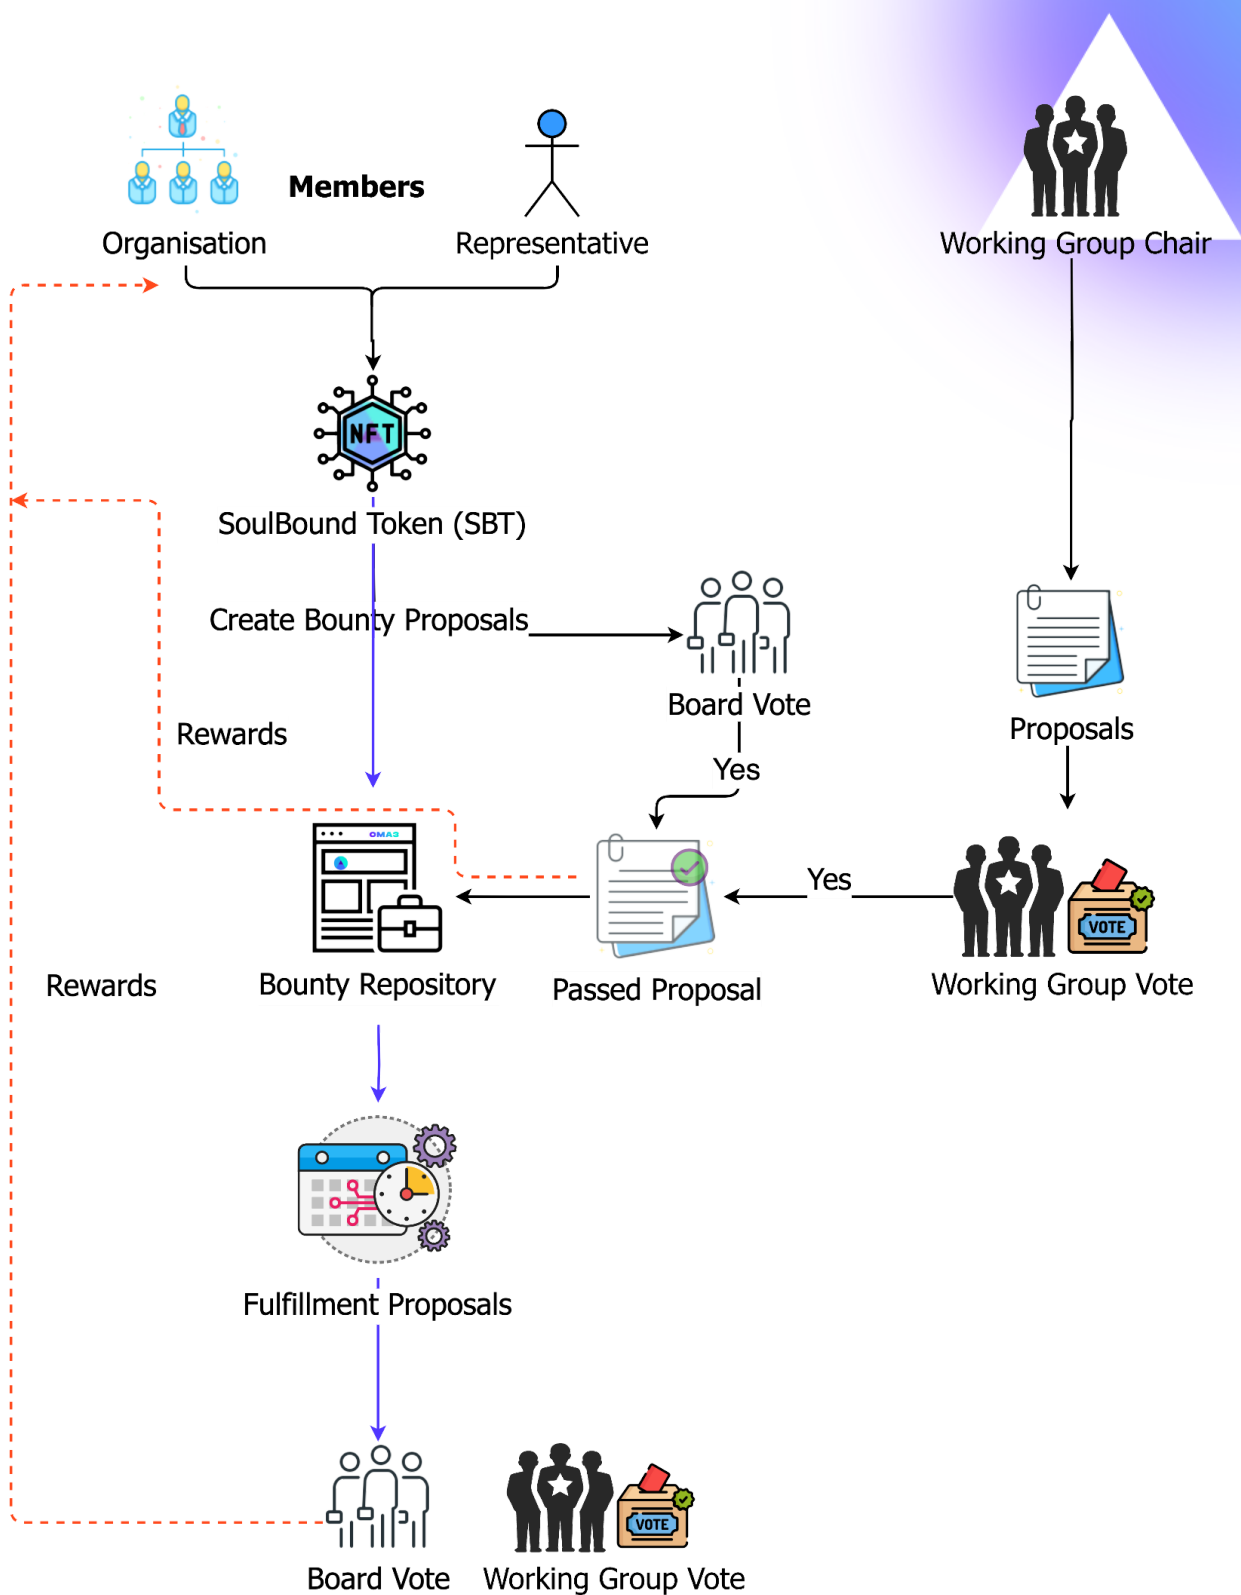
Members

Organisation

Representative

Working Group Chair

NFT

SoulBound Token (SBT)

Create Bounty Proposals

Board Vote

Proposals

Rewards

Yes

OMA3

Yes

VOTE

Rewards

Bounty Repository

Passed Proposal

Working Group Vote

Fulfillment Proposals

VOTE

Board Vote

Working Group Vote